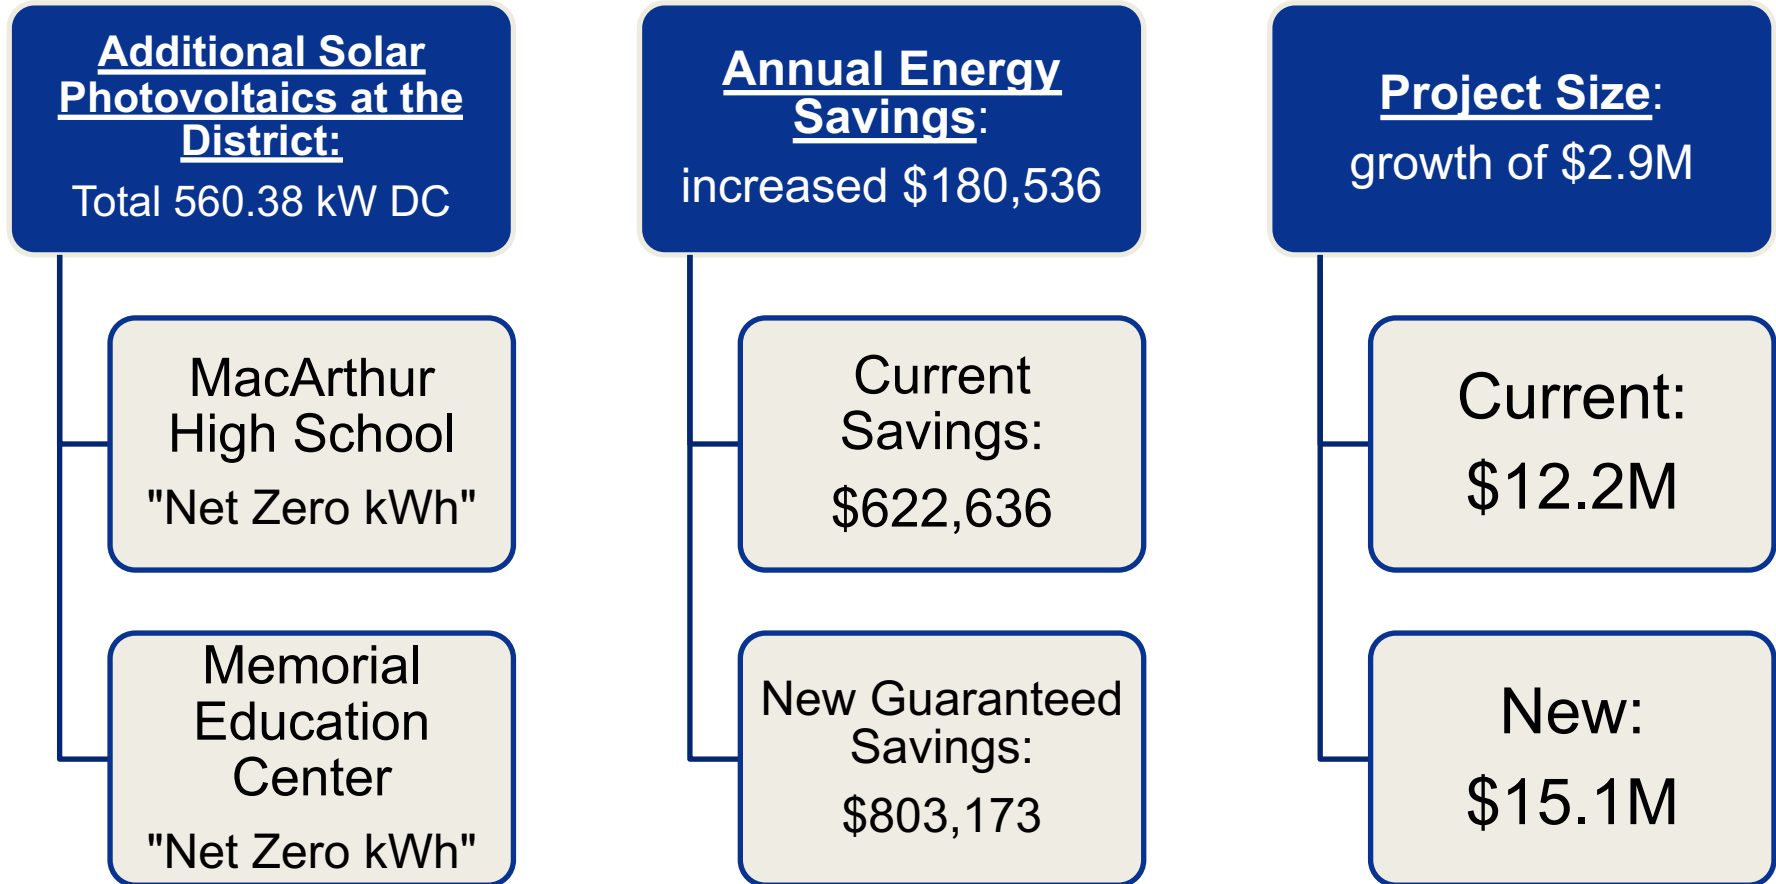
Additional Solar Photovoltaics at the District:

Total 560.38 kW DC

MacArthur High School

"Net Zero kWh"

Memorial Education Center

"Net Zero kWh"

Annual Energy Savings:

increased $180,536

Current Savings:

$622,636

New Guaranteed Savings:

$803,173

Project Size:

growth of $2.9M

Current:

$12.2M

New:

$15.1M